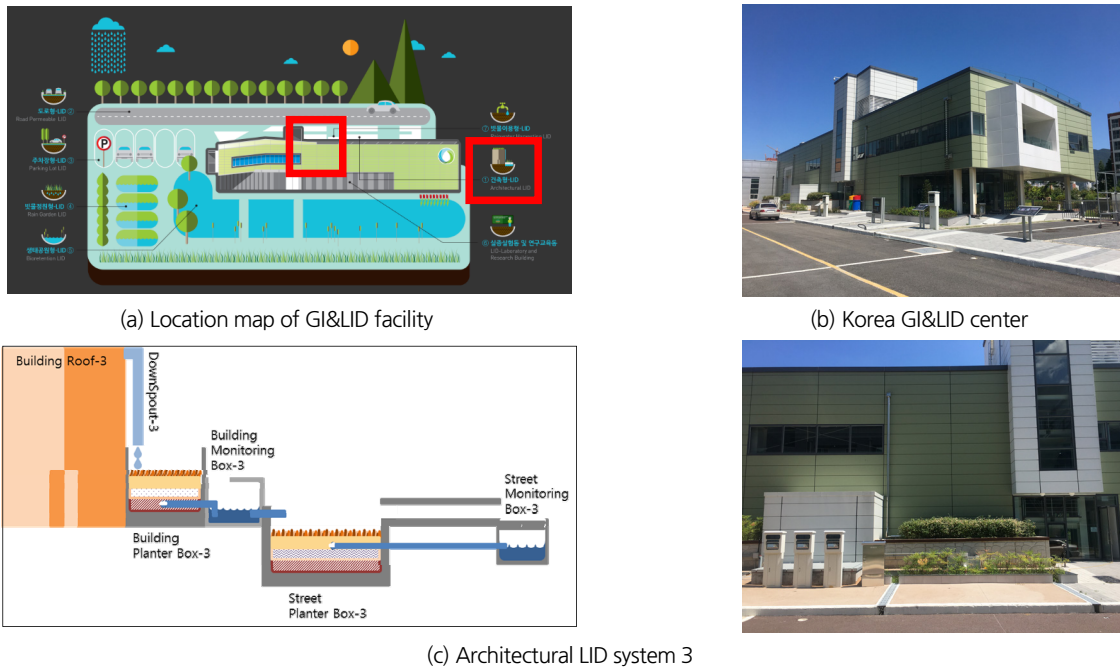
도로형 LID
Road Permeable LID

주차장형 LID ②
Parking Lot LID

빗물정원형 LID ④
Rain Garden LID

생태공원형 LID ⑤
Bioretention LID

⑦ 빗물이용형 LID
Rainwater Harvesting LID

① 건축형 LID
Architectural LID

⑥ 실증실험동 및 연구교육동
LID-Laboratory and Research Building

P

(a) Location map of GI&LID facility

(b) Korea GI&LID center

Building Roof-3

DownSpout-3

Building Monitoring Box-3

Street Monitoring Box-3

Building Planter Box-3

Street Planter Box-3

(c) Architectural LID system 3